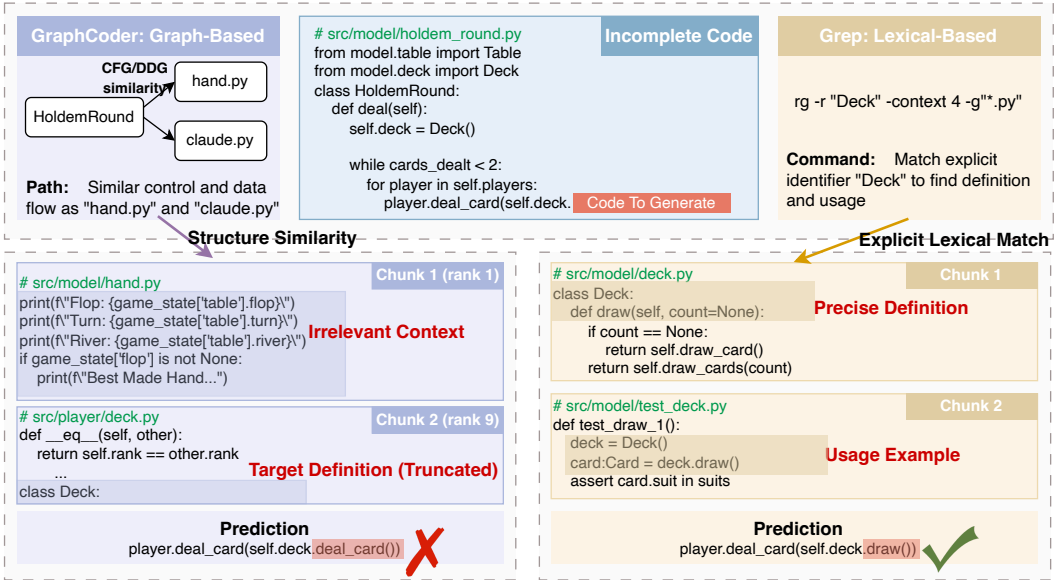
GraphCoder: Graph-Based

CFG/DDG similarity

HoldemRound

hand.py

claude.py

Path: Similar control and data flow as "hand.py" and "claude.py"

# src/model/holdem_round.py
from model.table import Table
from model.deck import Deck
class HoldemRound:
def deal(self):
self.deck = Deck()

while cards_dealt < 2:
for player in self.players:
player.deal_card(self.deck. Code To Generate

Incomplete Code

Grep: Lexical-Based

rg -r "Deck" -context 4 -g"*.py"

Command: Match explicit identifier "Deck" to find definition and usage

Structure Similarity

Explicit Lexical Match

# src/model/hand.py
Chunk 1 (rank 1)
print(f\"Flop: {game_state['table'].flop}\")
print(f\"Turn: {game_state['table'].turn}\")
print(f\"River: {game_state['table'].river}\")
if game_state['flop'] is not None:
print(f\"Best Made Hand...")

Irrelevant Context

# src/player/deck.py
Chunk 2 (rank 9)
def __eq__(self, other):
return self.rank == other.rank
...
class Deck:

Target Definition (Truncated)

Prediction
player.deal_card(self.deck.deal_card())

# src/model/deck.py
Chunk 1
class Deck:
def draw(self, count=None):
if count == None:
return self.draw_card()
return self.draw_cards(count)

Precise Definition

# src/model/test_deck.py
Chunk 2
def test_draw_1():
deck = Deck()
card:Card = deck.draw()
assert card.suit in suits

Usage Example

Prediction
player.deal_card(self.deck.draw())